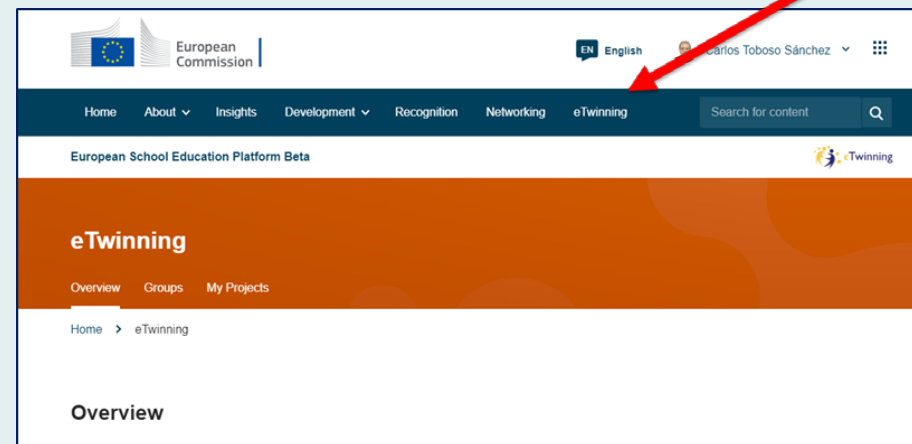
European Commission

EN English

Carlos Toboso Sánchez

Home About Insights Development Recognition Networking eTwinning

Search for content

European School Education Platform Beta

eTwinning

eTwinning

Overview Groups My Projects

Home > eTwinning

Overview